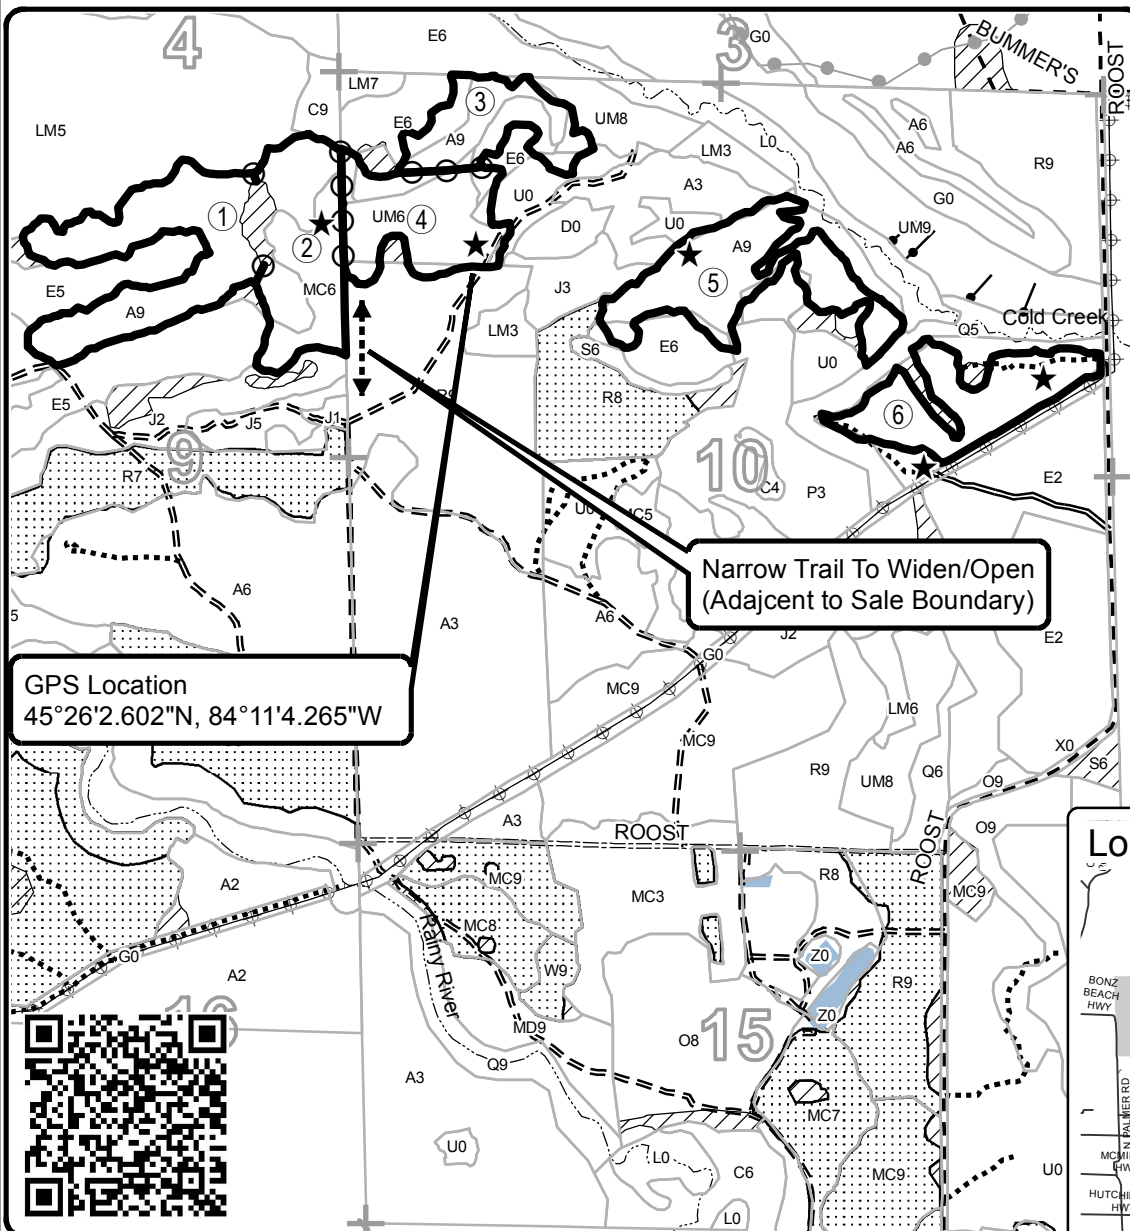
4
E6
3
G0
BUMMER'S
ROOST
LM7
C9
3
UM8
LM5
E6
A9
A6
E6
L0
A6
LM3
R9
E6
A3
G0
1
U0
UM9
UM6
4
D0
U0
2
A9
E5
MC6
5
A9
J3
LM3
Cold Creek
S6
E6
Q5
U0
6
E5
R8
J2
J5
J1
9
R7
10
C4
P3
E2
U0
MC5
Narrow Trail To Widen/Open
(Adajcent to Sale Boundary)
A6
5
A3
A6
J2
E2
G0
GPS Location
45°26'2.602"N, 84°11'4.265"W
MC9
LM6
MC9
X0
R9
UM8
Q6
O9
S6
A3
ROOST
O9
Lo
ROOST
MC9
A2
MC9
MC3
R8
MC8
Rainy River
Z0
W9
R9
A2
BONZ
BEACH
HWY
Z0
MD9
O8
15
Q9
A3
MC7
N PALMER RD
MCMI
HW
U0
L0
C6
MC9
U0
HUTCHI
HW
L0